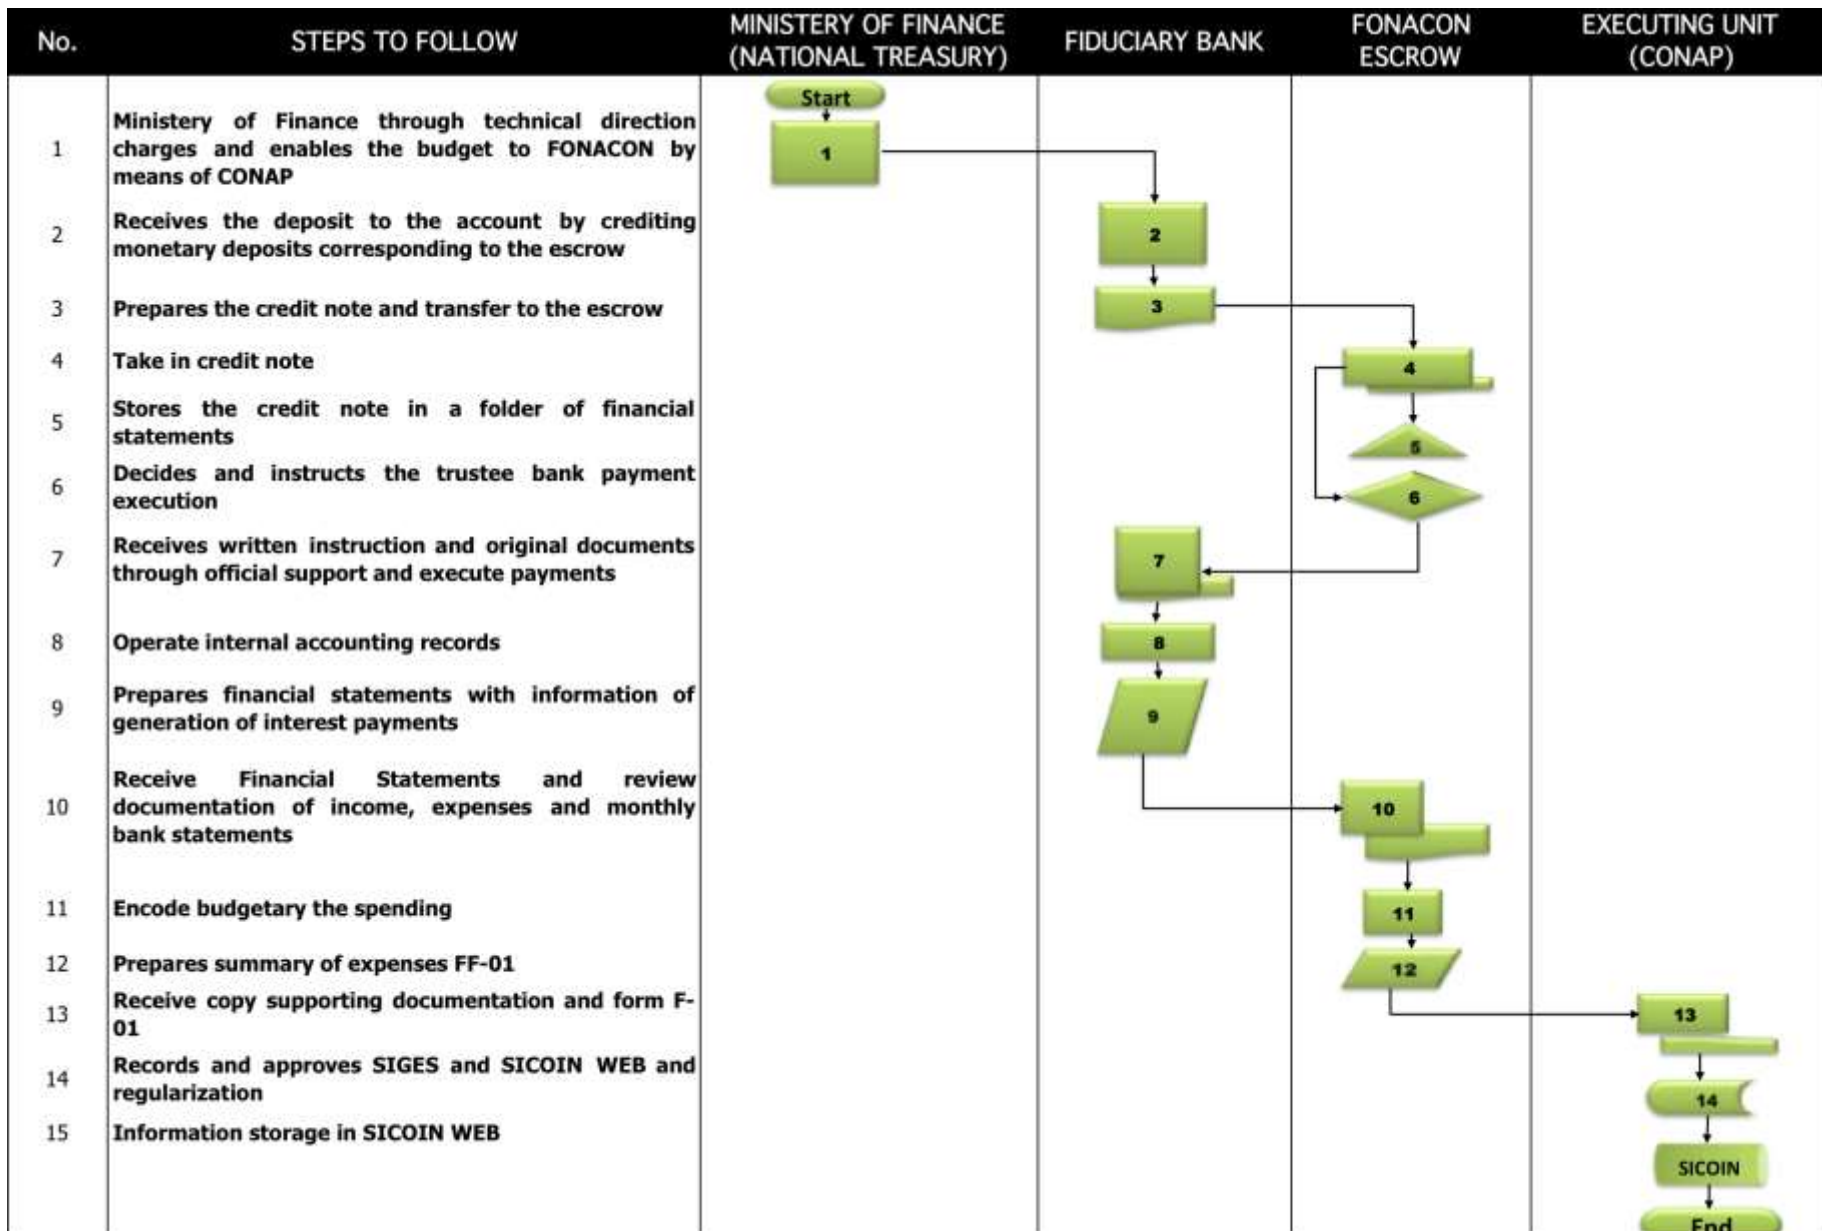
| No. | STEPS TO FOLLOW | MINISTERY OF FINANCE (NATIONAL TREASURY) | FIDUCIARY BANK | FONACON ESCROW | EXECUTING UNIT (CONAP) |
|---|---|---|---|---|---|
| 1 | Ministery of Finance through technical direction charges and enables the budget to FONACON by means of CONAP | Start 1 | | | |
| 2 | Receives the deposit to the account by crediting monetary deposits corresponding to the escrow | | 2 | | |
| 3 | Prepares the credit note and transfer to the escrow | | 3 | | |
| 4 | Take in credit note | | | 4 | |
| 5 | Stores the credit note in a folder of financial statements | | | 5 | |
| 6 | Decides and instructs the trustee bank payment execution | | | 6 | |
| 7 | Receives written instruction and original documents through official support and execute payments | | 7 | | |
| 8 | Operate internal accounting records | | 8 | | |
| 9 | Prepares financial statements with information of generation of interest payments | | 9 | | |
| 10 | Receive Financial Statements and review documentation of income, expenses and monthly bank statements | | | 10 | |
| 11 | Encode budgetary the spending | | | 11 | |
| 12 | Prepares summary of expenses FF-01 | | | 12 | |
| 13 | Receive copy supporting documentation and form F-01 | | | | 13 |
| 14 | Records and approves SIGES and SICOIN WEB and regularization | | | | 14 |
| 15 | Information storage in SICOIN WEB | | | | SICOIN End |